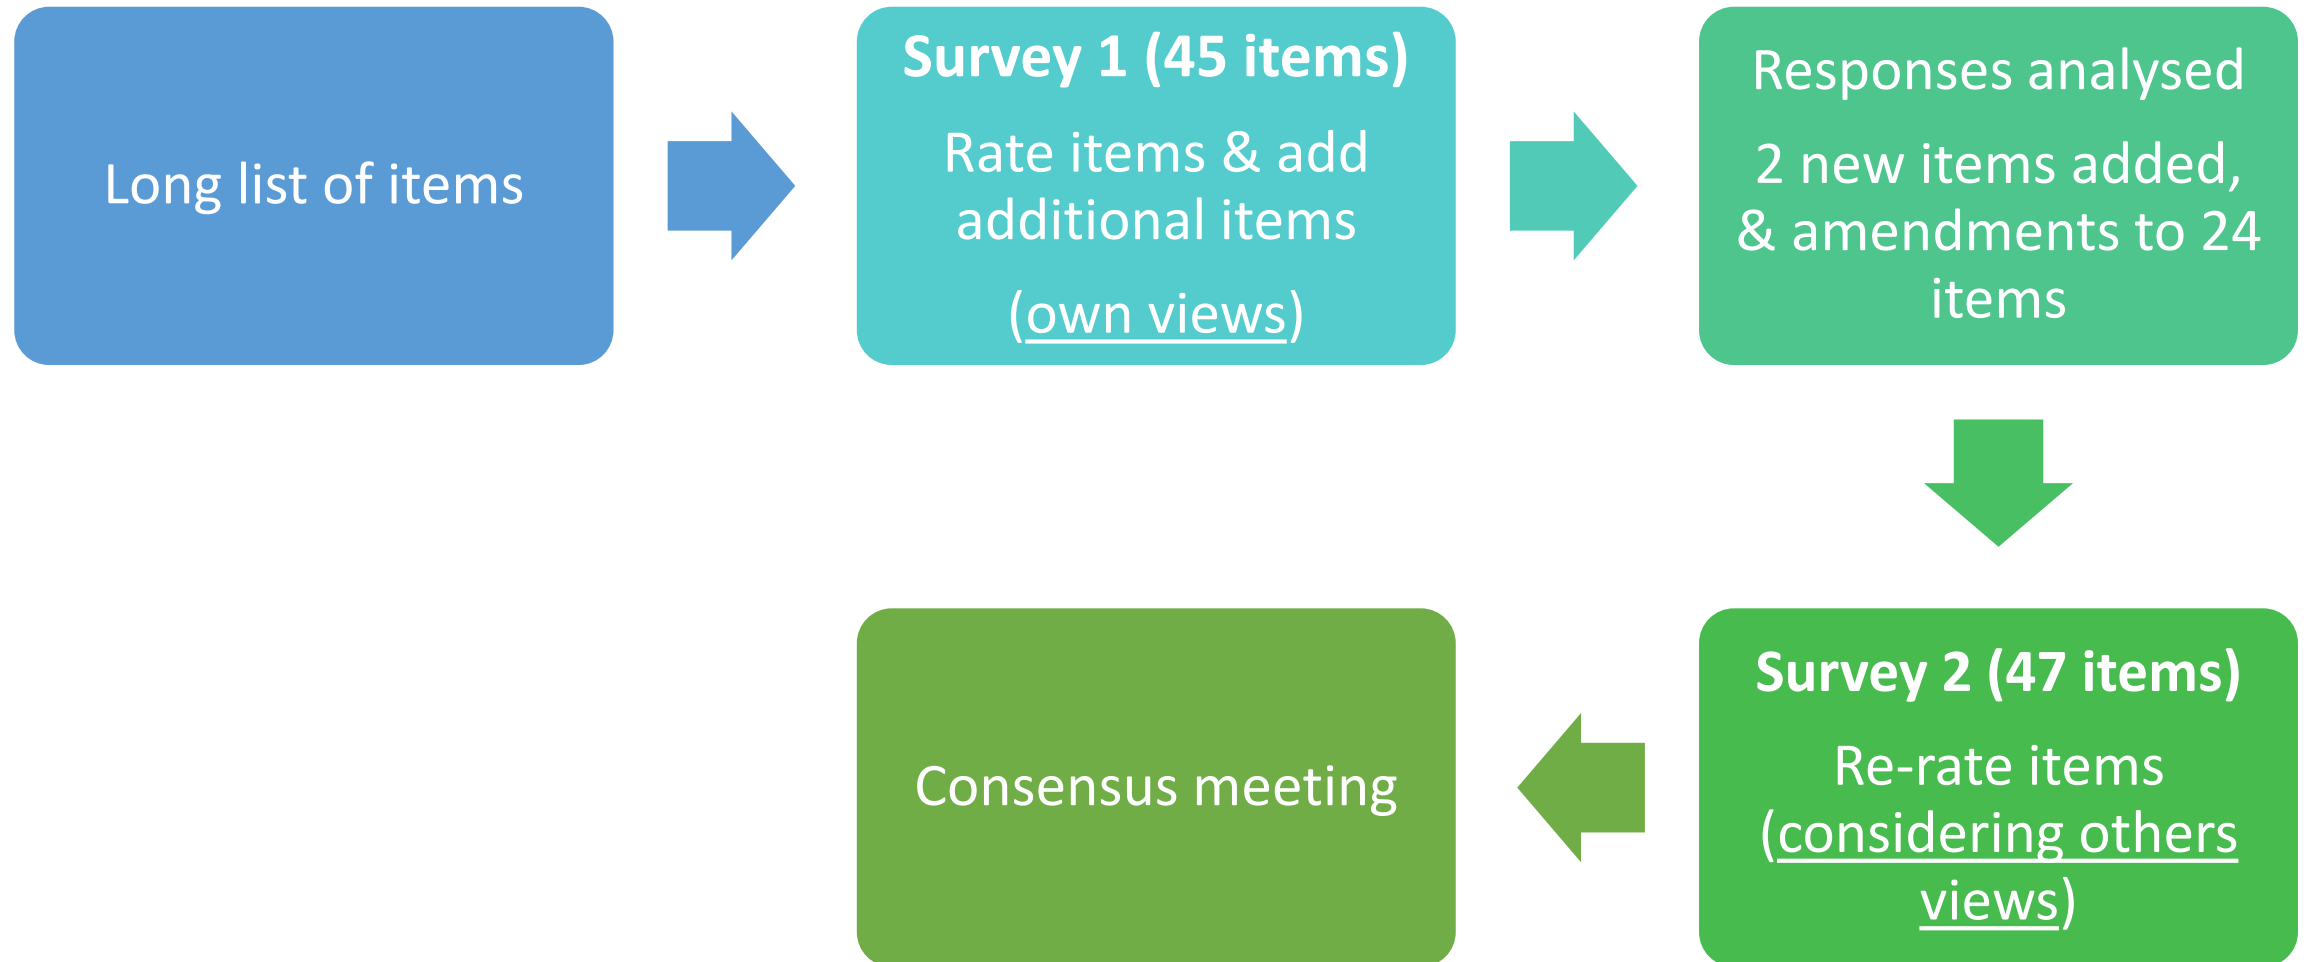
Long list of items

Survey 1 (45 items)

Rate items & add additional items

(own views)

Responses analysed

2 new items added, & amendments to 24 items

Survey 2 (47 items)

Re-rate items (considering others views)

Consensus meeting